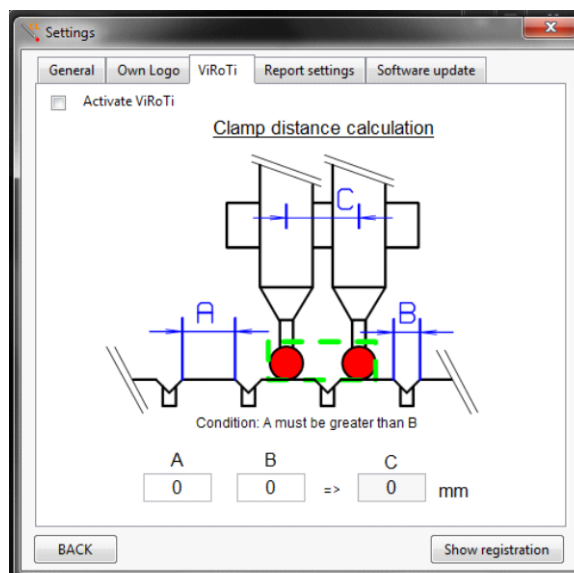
Settings

General | Own Logo | ViRoTi | Report settings | Software update

Activate ViRoTi

Clamp distance calculation

C

A

B

Condition: A must be greater than B

A B C

0 0 => 0 mm

BACK

Show registration